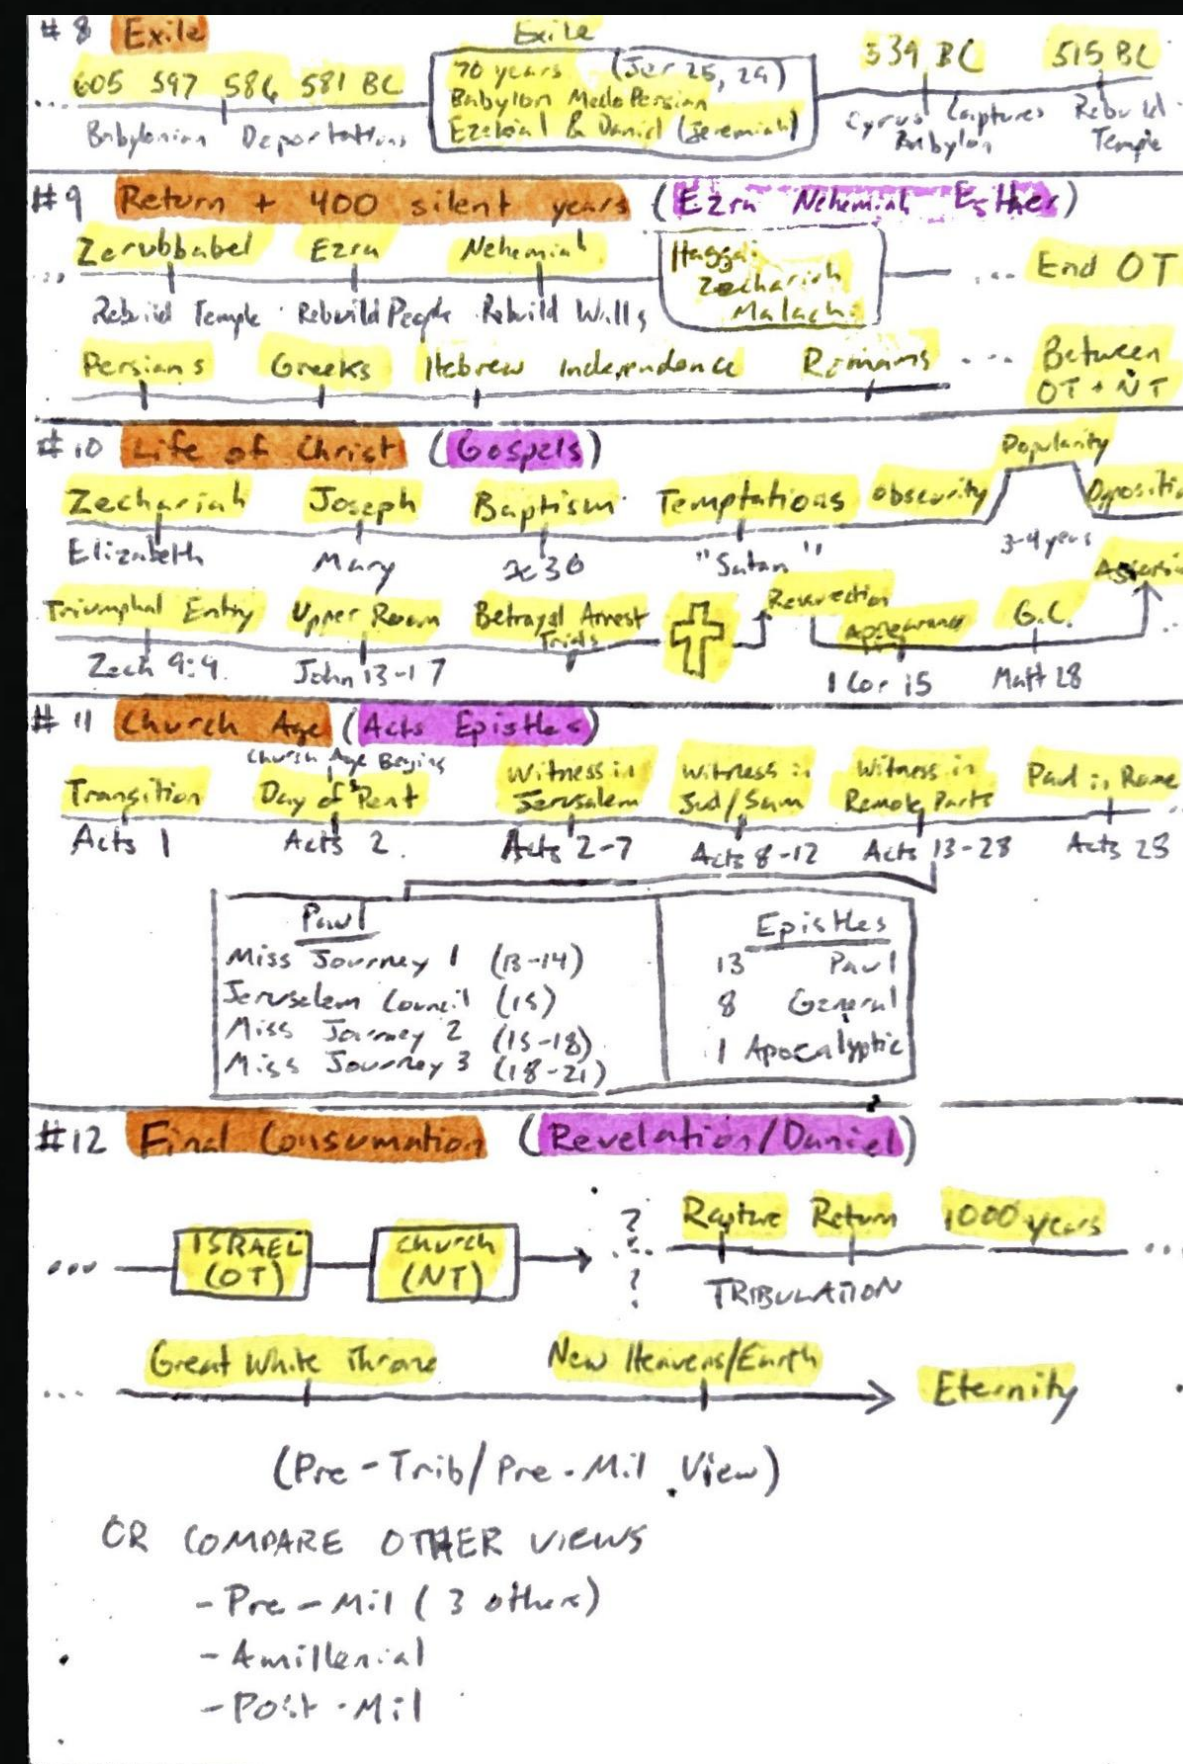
#8 Exile

Exile

605 597 586 581 BC
Babylonian Deportations

70 years (Jer 25, 29)
Babylon Medo Persian
Ezekiel & Daniel (Jeremiah)

539 BC
Cyrus Captures Babylon

515 BC
Rebuild Temple

#9 Return + 400 silent years (Ezra Nehemiah Esther)

Zerubbabel
Rebuild Temple

Ezra
Rebuild People

Nehemiah
Rebuild Walls

Haggai
Zechariah
Malachi

... End OT

Persians Greeks Hebrew independence Romans ... Between OT + NT

#10 Life of Christ (Gospels)

Zechariah
Elizabeth

Joseph
Mary

Baptism
$\approx 30$

Temptations
"Satan"

obscurity Popularity Opposition
3-4 years

Triumphal Entry
Zech 9:9

Upper Room
John 13-17

Betrayal Arrest Trials

Resurrection
Appearances
1 Cor 15

G.C.
Matt 28

Ascension

#11 Church Age (Acts Epistles)

Transition
Acts 1

Church Age Begins
Day of Pent
Acts 2

Witness in Jerusalem
Acts 2-7

Witness in Jud/Sam
Acts 8-12

Witness in Remote Parts
Acts 13-28

Paul in Rome
Acts 28

| Paul | Epistles |
|---|---|
| Miss Journey 1 (13-14) | 13 Paul |
| Jerusalem Council (15) | 8 General |
| Miss Journey 2 (15-18) | 1 Apocalyptic |
| Miss Journey 3 (18-21) | |

#12 Final Consumation (Revelation/Daniel)

... ISRAEL (OT) — church (NT) → ? ? Rapture Return 1000 years ...
TRIBULATION

... Great White Throne New Heavens/Earth → Eternity

(Pre-Trib/Pre-Mil View)

OR COMPARE OTHER VIEWS
- Pre-Mil (3 others)
- Amillenial
- Post-Mil